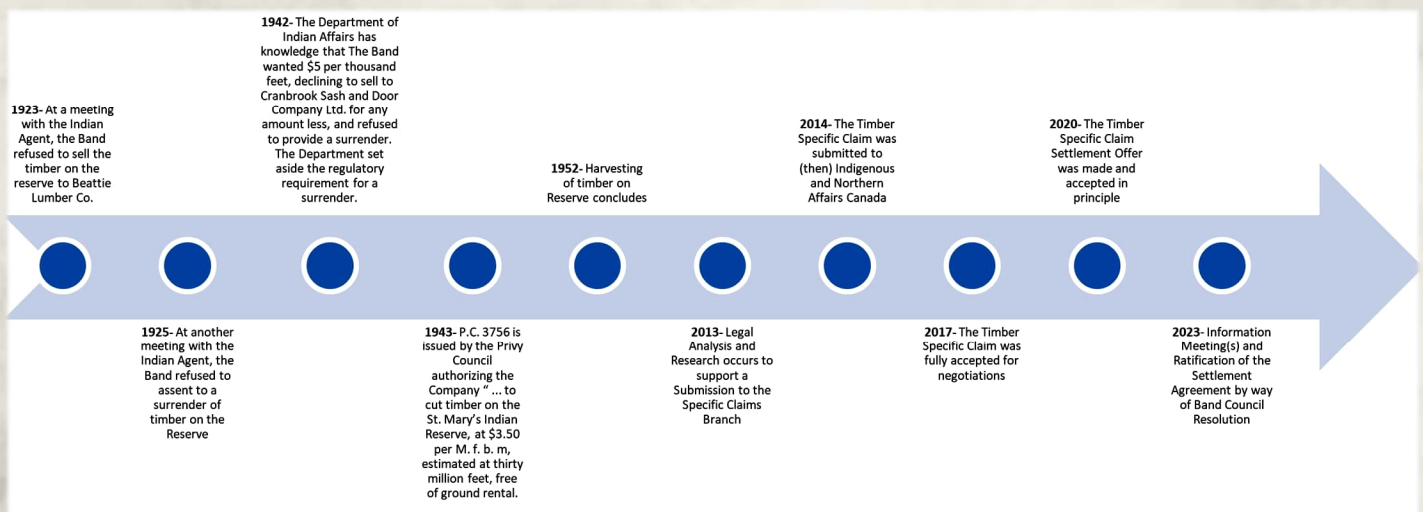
1923- At a meeting with the Indian Agent, the Band refused to sell the timber on the reserve to Beattie Lumber Co.

1925- At another meeting with the Indian Agent, the Band refused to assent to a surrender of timber on the Reserve

1942- The Department of Indian Affairs has knowledge that The Band wanted $5 per thousand feet, declining to sell to Cranbrook Sash and Door Company Ltd. for any amount less, and refused to provide a surrender. The Department set aside the regulatory requirement for a surrender.

1943- P.C. 3756 is issued by the Privy Council authorizing the Company " ... to cut timber on the St. Mary's Indian Reserve, at $3.50 per M. f. b. m, estimated at thirty million feet, free of ground rental.

1952- Harvesting of timber on Reserve concludes

2013- Legal Analysis and Research occurs to support a Submission to the Specific Claims Branch

2014- The Timber Specific Claim was submitted to (then) Indigenous and Northern Affairs Canada

2017- The Timber Specific Claim was fully accepted for negotiations

2020- The Timber Specific Claim Settlement Offer was made and accepted in principle

2023- Information Meeting(s) and Ratification of the Settlement Agreement by way of Band Council Resolution